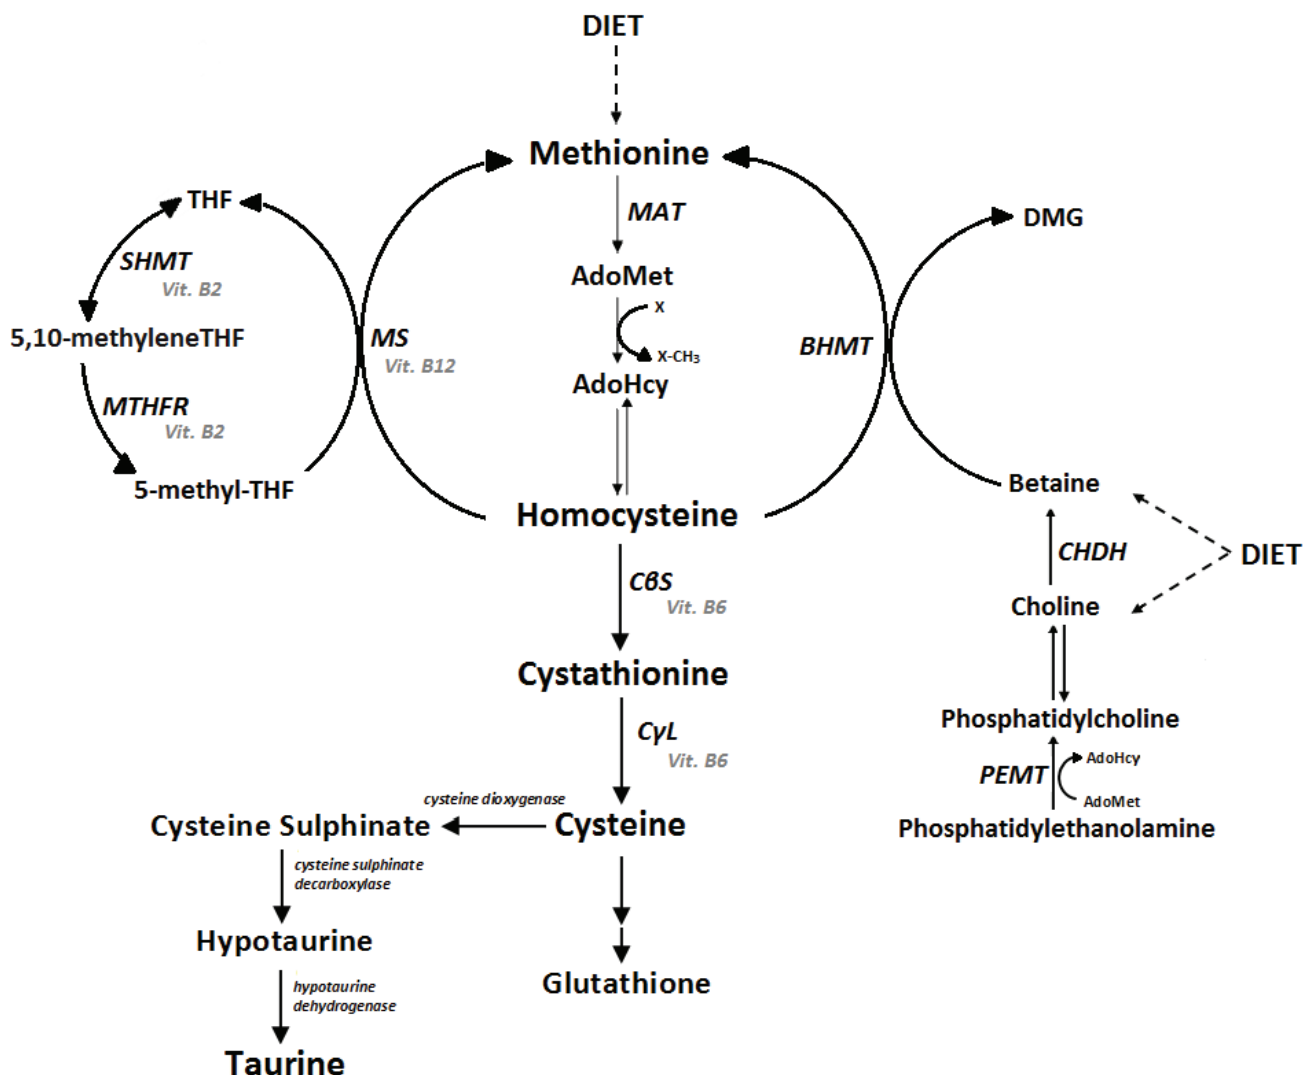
DIET

Methionine

MAT

AdoMet

X

X-CH$_3$

AdoHcy

THF

SHMT
Vit. B2

5,10-methyleneTHF

MTHFR
Vit. B2

5-methyl-THF

MS
Vit. B12

DMG

BHMT

Betaine

Homocysteine

CβS
Vit. B6

Cystathionine

CγL
Vit. B6

CHDH

DIET

Choline

Phosphatidylcholine

PEMT

AdoHcy

AdoMet

Phosphatidylethanolamine

cysteine dioxygenase

Cysteine Sulphinate

Cysteine

cysteine sulphinate decarboxylase

Hypotaurine

hypotaurine dehydrogenase

Taurine

Glutathione